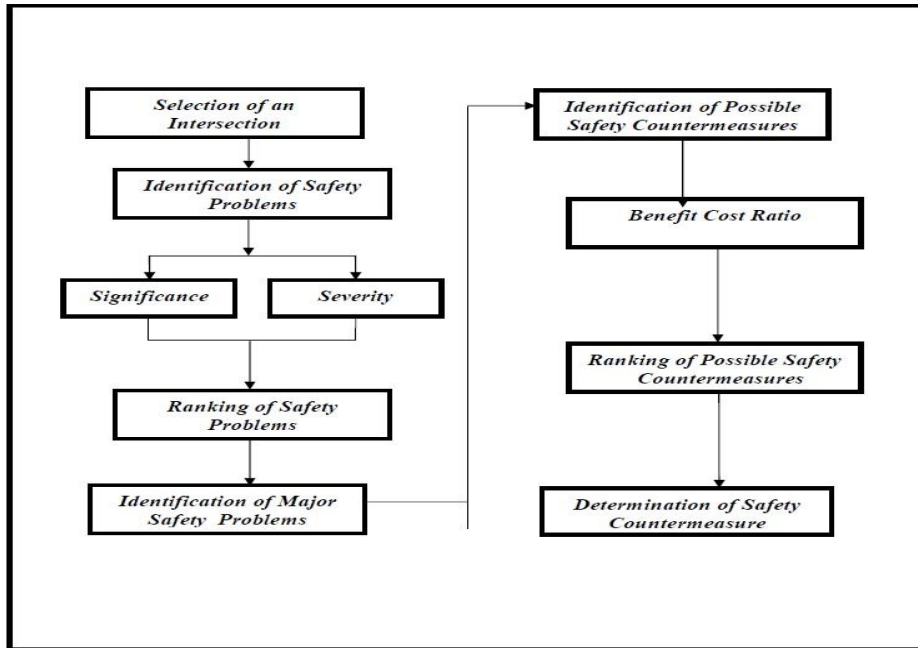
Selection of an Intersection

Identification of Safety Problems

Significance

Severity

Ranking of Safety Problems

Identification of Major Safety Problems

Identification of Possible Safety Countermeasures

Benefit Cost Ratio

Ranking of Possible Safety Countermeasures

Determination of Safety Countermeasure